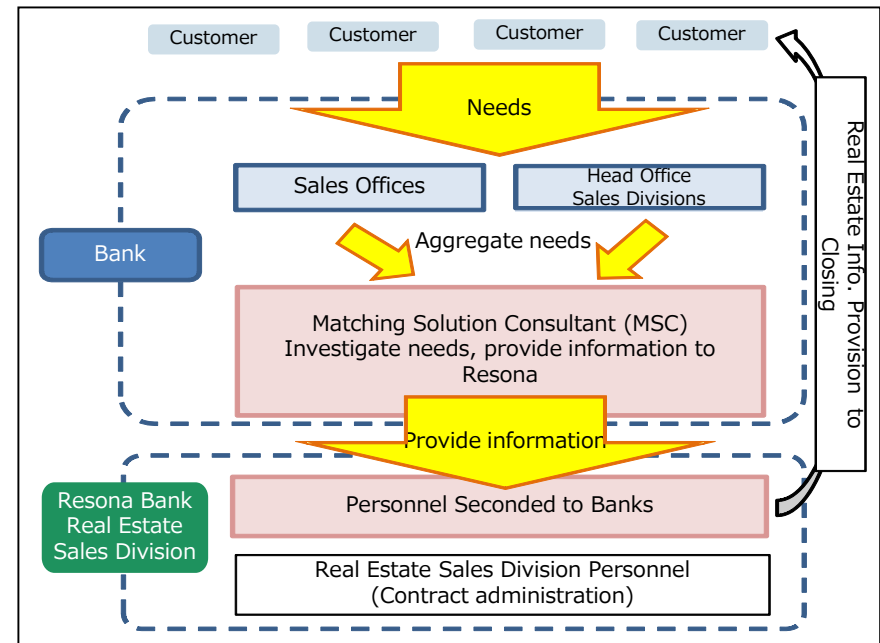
Customer
Customer
Customer
Customer

Needs

Sales Offices

Head Office
Sales Divisions

Bank

Aggregate needs

Matching Solution Consultant (MSC)
Investigate needs, provide information to Resona

Provide information

Resona Bank
Real Estate
Sales Division

Personnel Seconded to Banks

Real Estate Sales Division Personnel
(Contract administration)

Real Estate Info. Provision to Closing